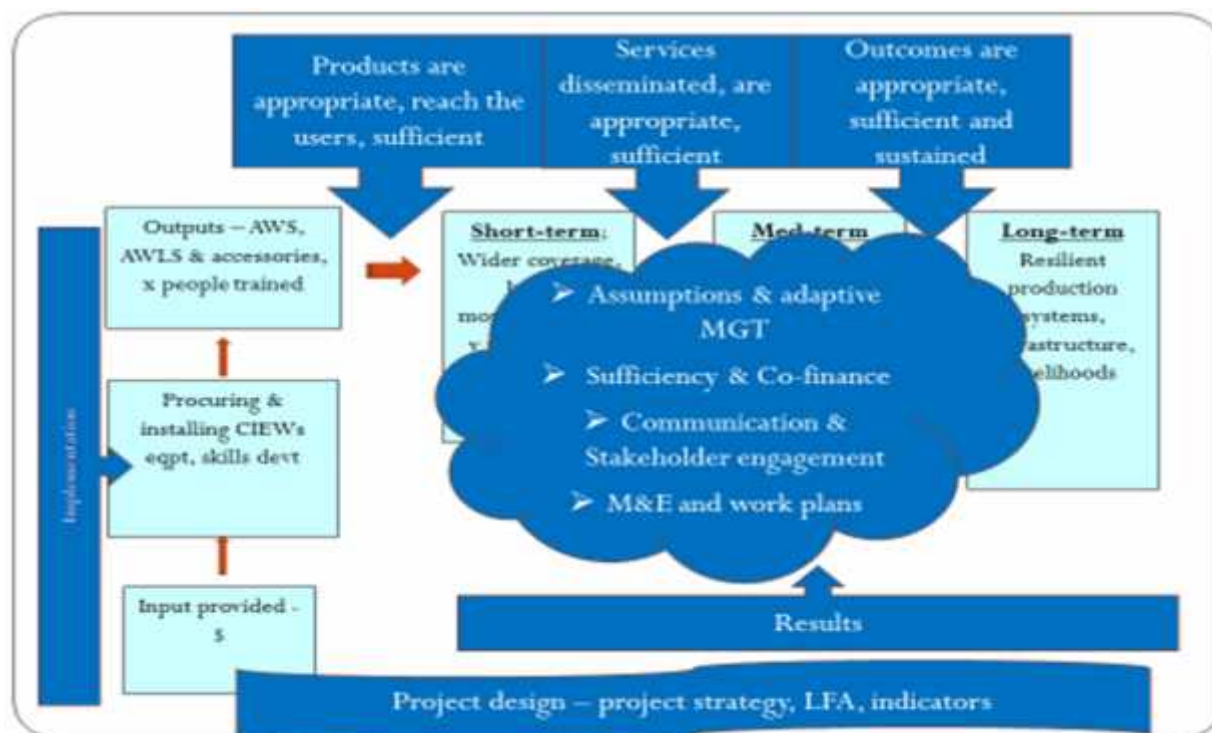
Products are appropriate, reach the users, sufficient

Services disseminated, are appropriate, sufficient

Outcomes are appropriate, sufficient and sustained

Implementation

Outputs – AWS, AWLS & accessories, x people trained

Procuring & installing CIEWs eqpt, skills devt

Input provided - $

Short-term: Wider coverage, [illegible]

Med-term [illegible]

Long-term Resilient production systems, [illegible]astructure, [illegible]elihoods

➢ Assumptions & adaptive MGT

➢ Sufficiency & Co-finance

➢ Communication & Stakeholder engagement

➢ M&E and work plans

Results

Project design – project strategy, LFA, indicators